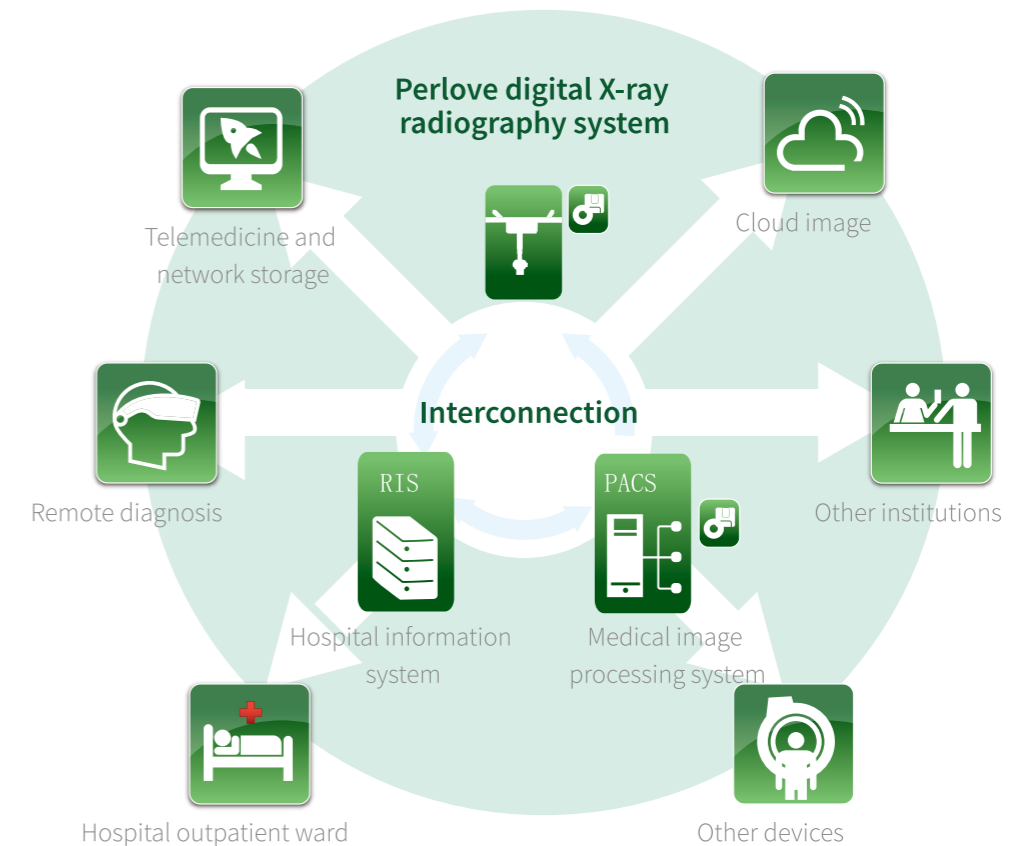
Perlove digital X-ray radiography system

Telemedicine and network storage

Cloud image

Interconnection

Remote diagnosis

Other institutions

RIS

PACS

Hospital information system

Medical image processing system

Hospital outpatient ward

Other devices